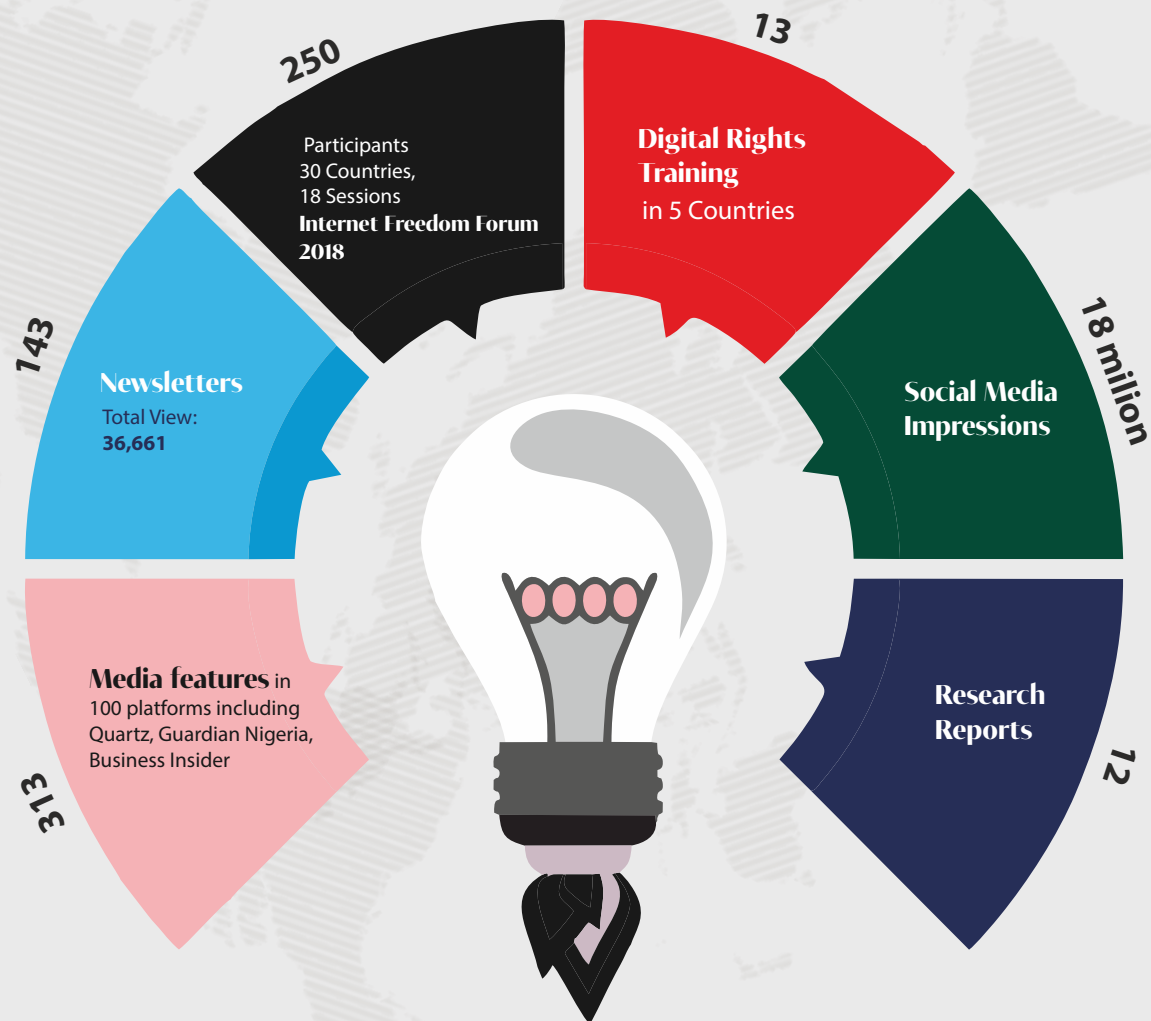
250

Participants
30 Countries,
18 Sessions
Internet Freedom Forum 2018

13

Digital Rights Training
in 5 Countries

143

Newsletters
Total View:
36,661

18 milion

Social Media Impressions

313

Media features in 100 platforms including Quartz, Guardian Nigeria, Business Insider

Research Reports

12